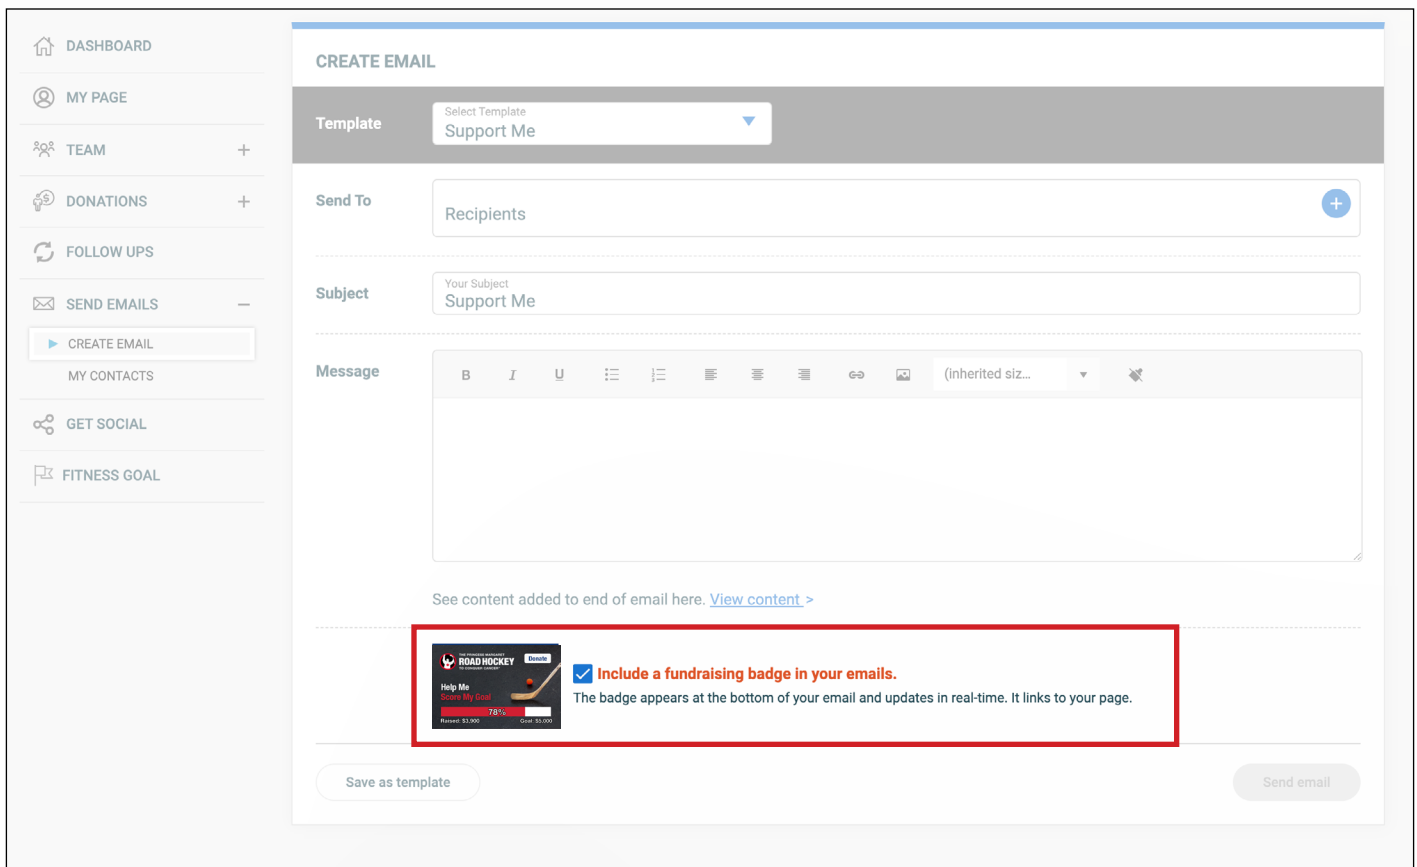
DASHBOARD
MY PAGE
TEAM +
DONATIONS +
FOLLOW UPS
SEND EMAILS –
CREATE EMAIL
MY CONTACTS
GET SOCIAL
FITNESS GOAL

CREATE EMAIL

Template
Select Template
Support Me

Send To
Recipients

Subject
Your Subject
Support Me

Message
B I U (inherited siz...

See content added to end of email here. View content >

THE PRINCESS MARGARET ROAD HOCKEY TO CONQUER CANCER Donate
Help Me Score My Goal
78%
Raised: $3,900 Goal: $5,000

Include a fundraising badge in your emails.
The badge appears at the bottom of your email and updates in real-time. It links to your page.

Save as template
Send email